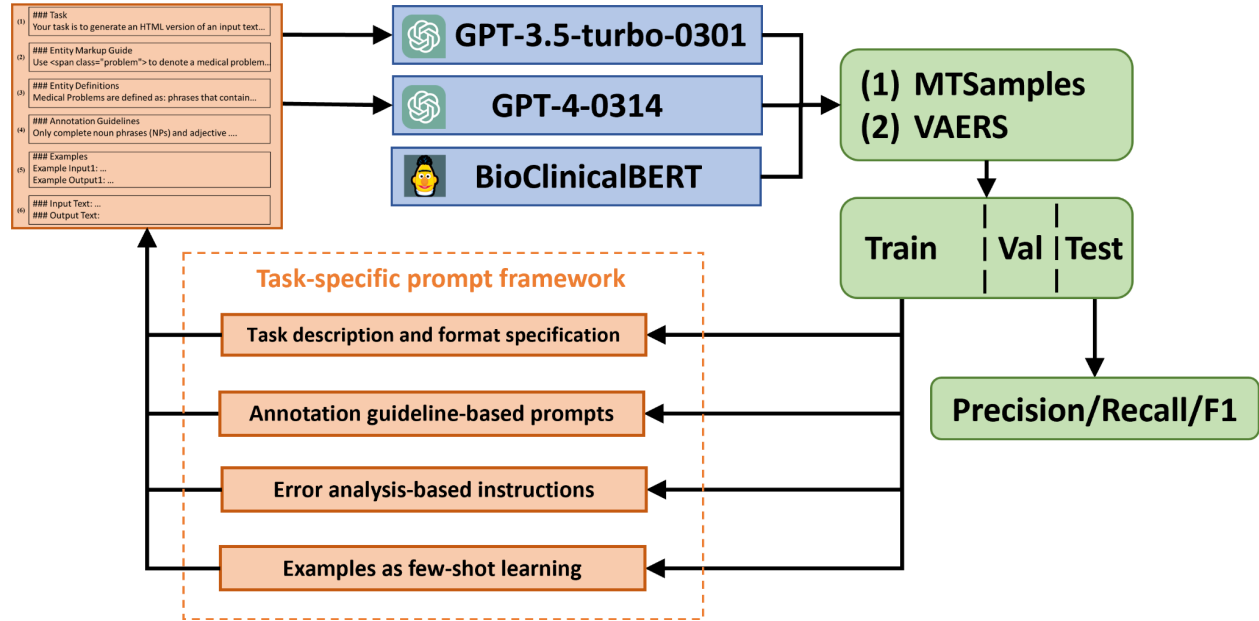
(1) ### Task
Your task is to generate an HTML version of an input text....

(2) ### Entity Markup Guide
Use <span class="problem"> to denote a medical problem...

(3) ### Entity Definitions
Medical Problems are defined as: phrases that contain...

(4) ### Annotation Guidelines
Only complete noun phrases (NPs) and adjective ....

(5) ### Examples
Example Input1: ...
Example Output1: ...

(6) ### Input Text: ...
### Output Text:

GPT-3.5-turbo-0301

GPT-4-0314

BioClinicalBERT

(1) MTSamples
(2) VAERS

Train | Val | Test

Precision/Recall/F1

Task-specific prompt framework

Task description and format specification

Annotation guideline-based prompts

Error analysis-based instructions

Examples as few-shot learning